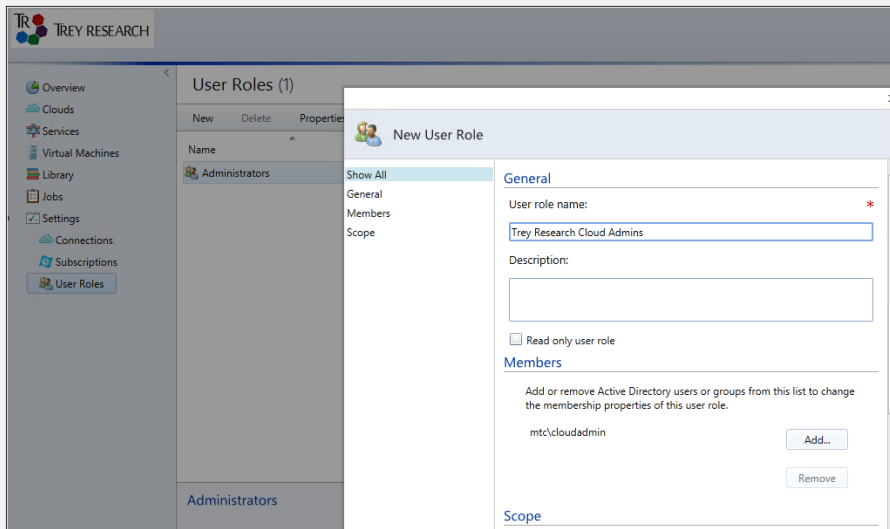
TR TREY RESEARCH

Overview
Clouds
Services
Virtual Machines
Library
Jobs
Settings
Connections
Subscriptions
User Roles

User Roles (1)

New Delete Properties

Name

Administrators

Administrators

New User Role

Show All
General
Members
Scope

General

User role name: *

Trey Research Cloud Admins

Description:

Read only user role

Members

Add or remove Active Directory users or groups from this list to change the membership properties of this user role.

mtc\cloudadmin

Add...

Remove

Scope